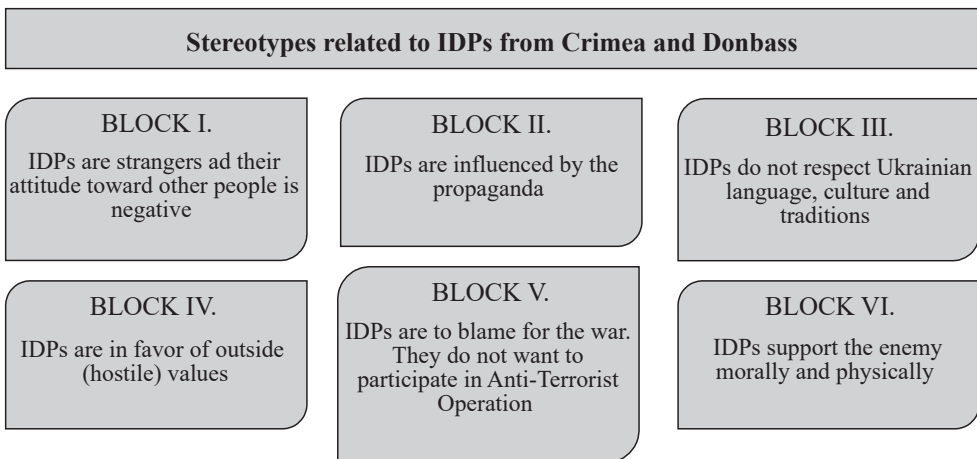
Stereotypes related to IDPs from Crimea and Donbass

BLOCK I.
IDPs are strangers ad their attitude toward other people is negative

BLOCK II.
IDPs are influenced by the propaganda

BLOCK III.
IDPs do not respect Ukrainian language, culture and traditions

BLOCK IV.
IDPs are in favor of outside (hostile) values

BLOCK V.
IDPs are to blame for the war. They do not want to participate in Anti-Terrorist Operation

BLOCK VI.
IDPs support the enemy morally and physically